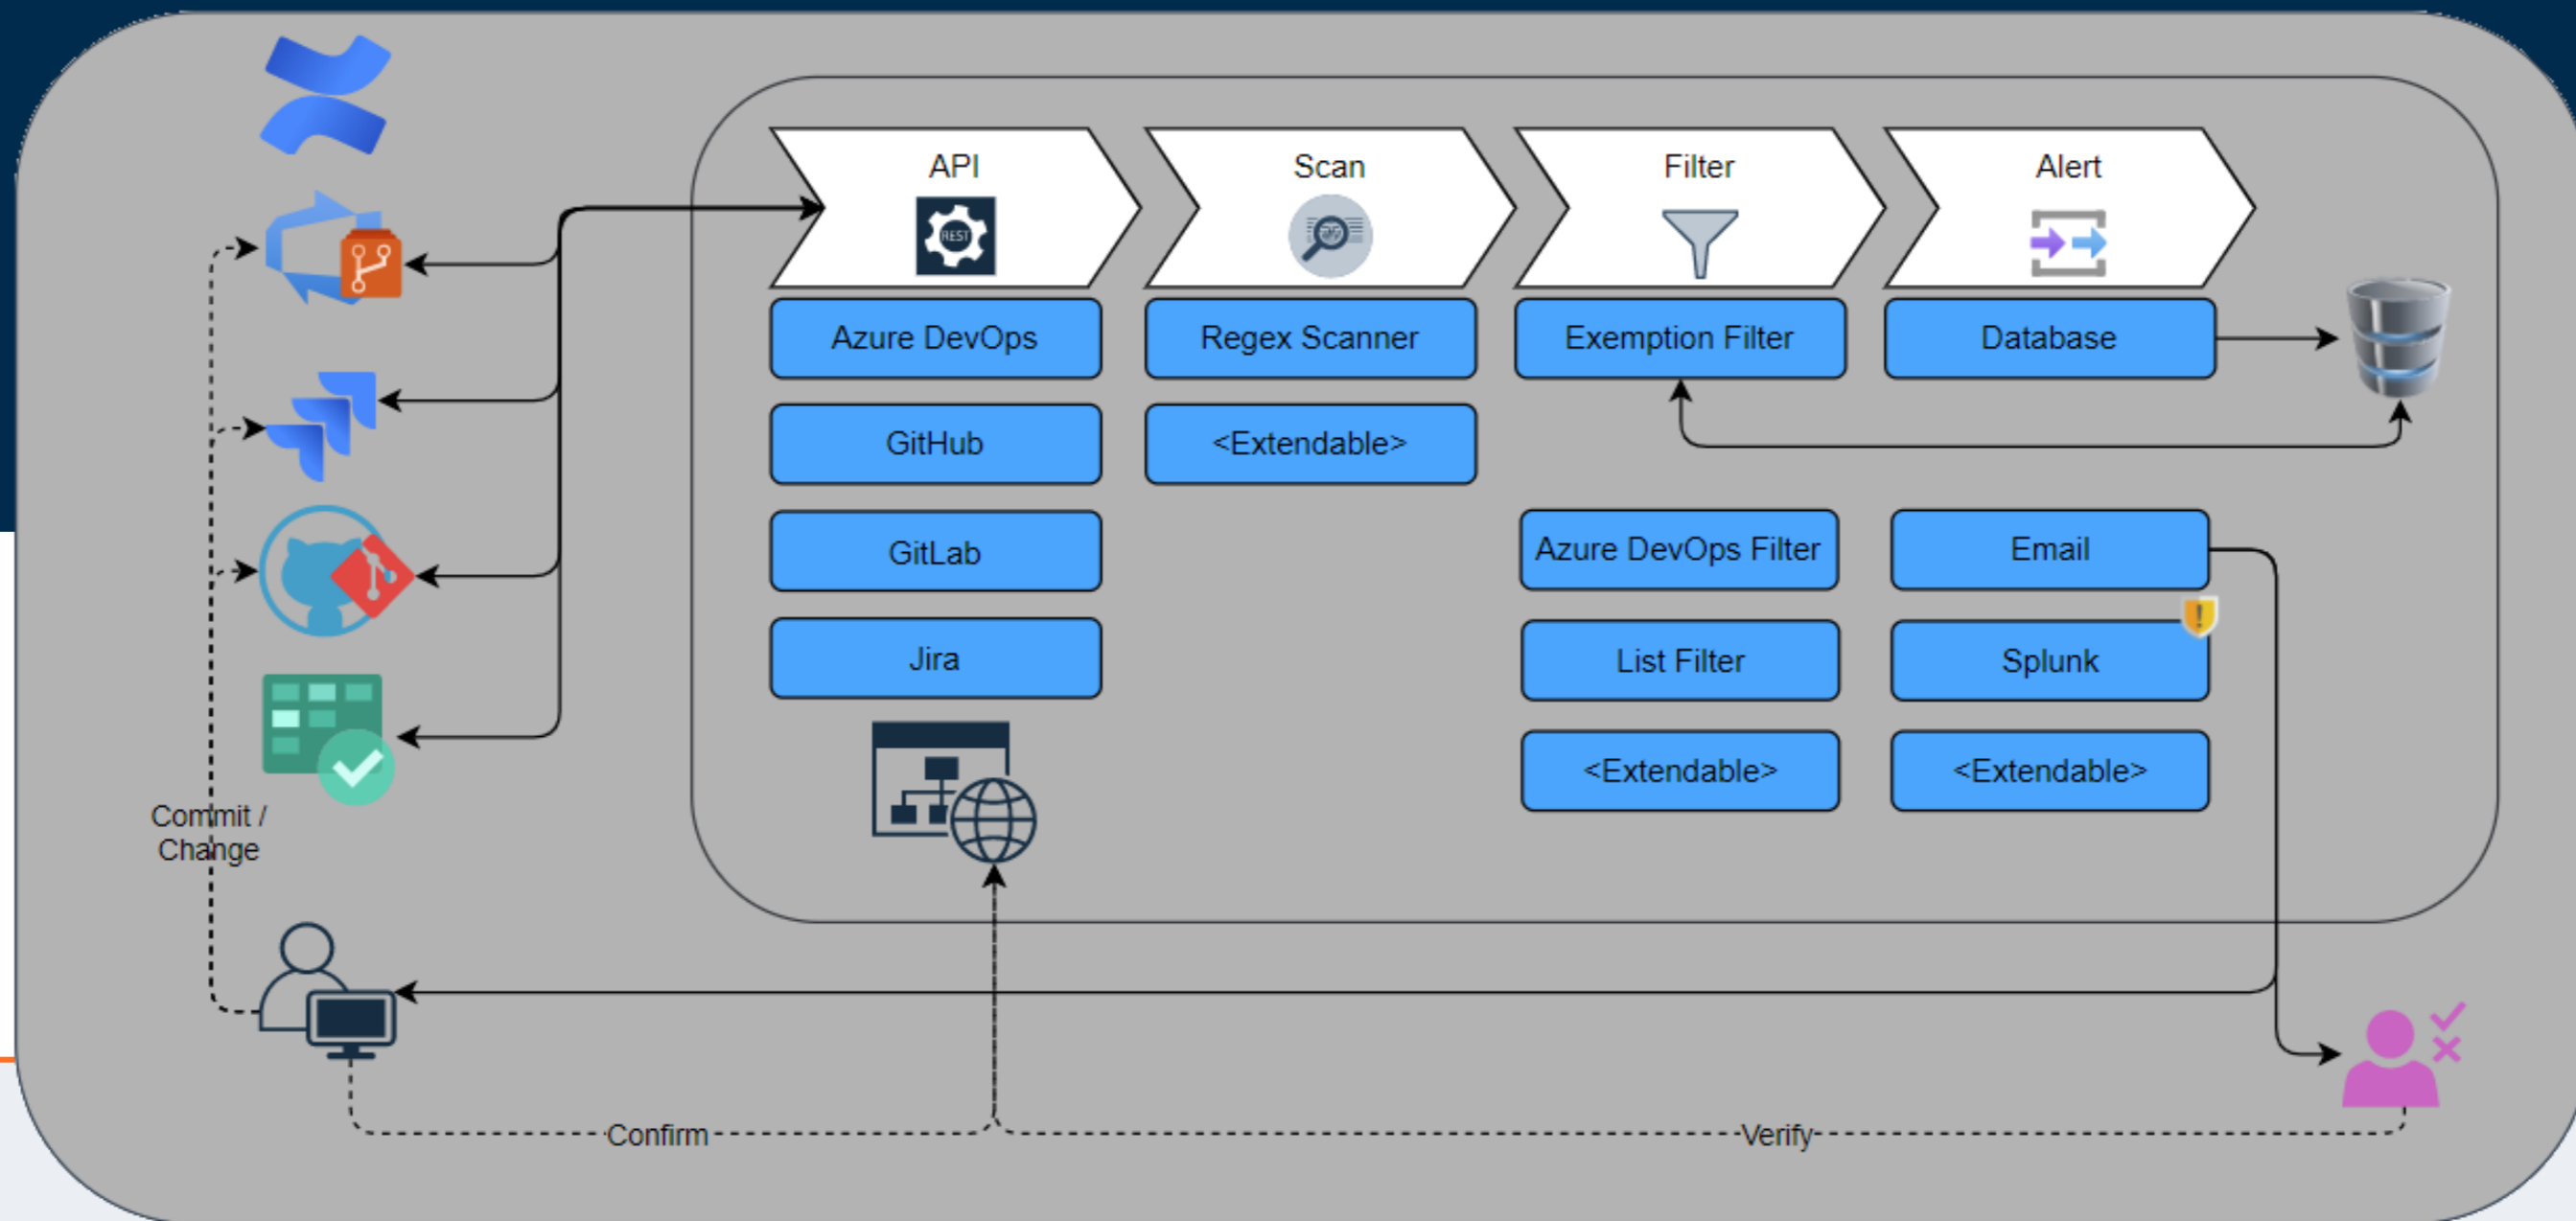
API

REST

Scan

Filter

Alert

Azure DevOps

GitHub

GitLab

Jira

Regex Scanner

<Extendable>

Exemption Filter

Azure DevOps Filter

List Filter

<Extendable>

Database

Email

Splunk

<Extendable>

Commit / Change

Confirm

Verify